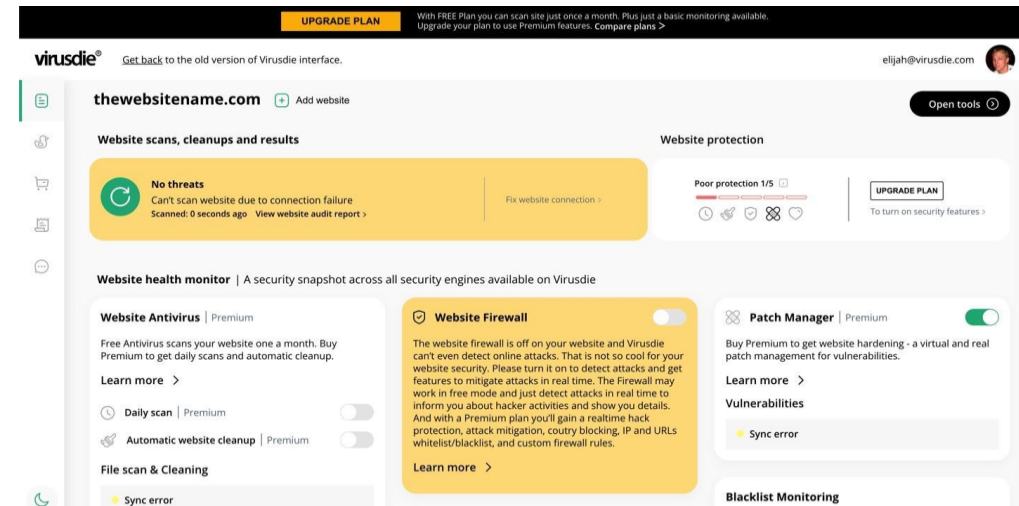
UPGRADE PLAN

With FREE Plan you can scan site just once a month. Plus just a basic monitoring available. Upgrade your plan to use Premium features. Compare plans >

virusdie®

Get back to the old version of Virusdie interface.

elijah@virusdie.com

thewebsitename.com

Add website

Open tools

Website scans, cleanups and results

No threats

Can't scan website due to connection failure

Scanned: 0 seconds ago View website audit report >

Fix website connection >

Website protection

Poor protection 1/5

UPGRADE PLAN

To turn on security features >

Website health monitor | A security snapshot across all security engines available on Virusdie

Website Antivirus | Premium

Free Antivirus scans your website one a month. Buy Premium to get daily scans and automatic cleanup.

Learn more >

Daily scan | Premium

Automatic website cleanup | Premium

File scan & Cleaning

Sync error

Website Firewall

The website firewall is off on your website and Virusdie can't even detect online attacks. That is not so cool for your website security. Please turn it on to detect attacks and get features to mitigate attacks in real time. The Firewall may work in free mode and just detect attacks in real time to inform you about hacker activities and show you details. And with a Premium plan you'll gain a realtime hack protection, attack mitigation, coutry blocking, IP and URLs whitelist/blacklist, and custom firewall rules.

Learn more >

Patch Manager | Premium

Buy Premium to get website hardening - a virtual and real patch management for vulnerabilities.

Learn more >

Vulnerabilities

Sync error

Blacklist Monitoring